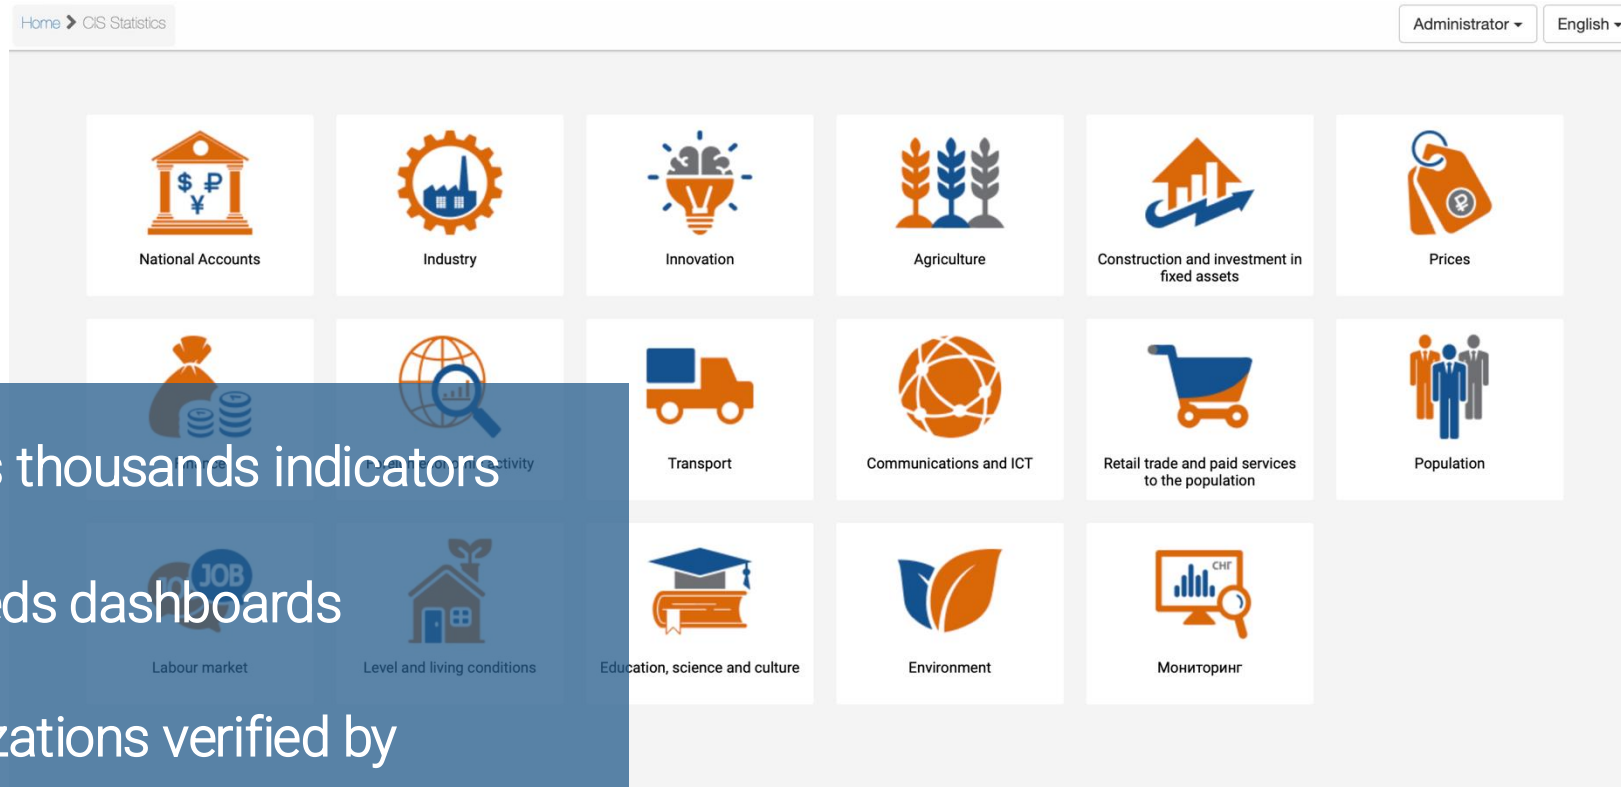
Home > CIS Statistics

Administrator ▾ English ▾

National Accounts

Industry

Innovation

Agriculture

Construction and investment in fixed assets

Prices

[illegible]

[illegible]tivity

Transport

Communications and ICT

Retail trade and paid services to the population

Population

JOB

Labour market

Level and living conditions

Education, science and culture

Environment

CHГ

Мониторинг

s thousands indicators

ds dashboards

zations verified by